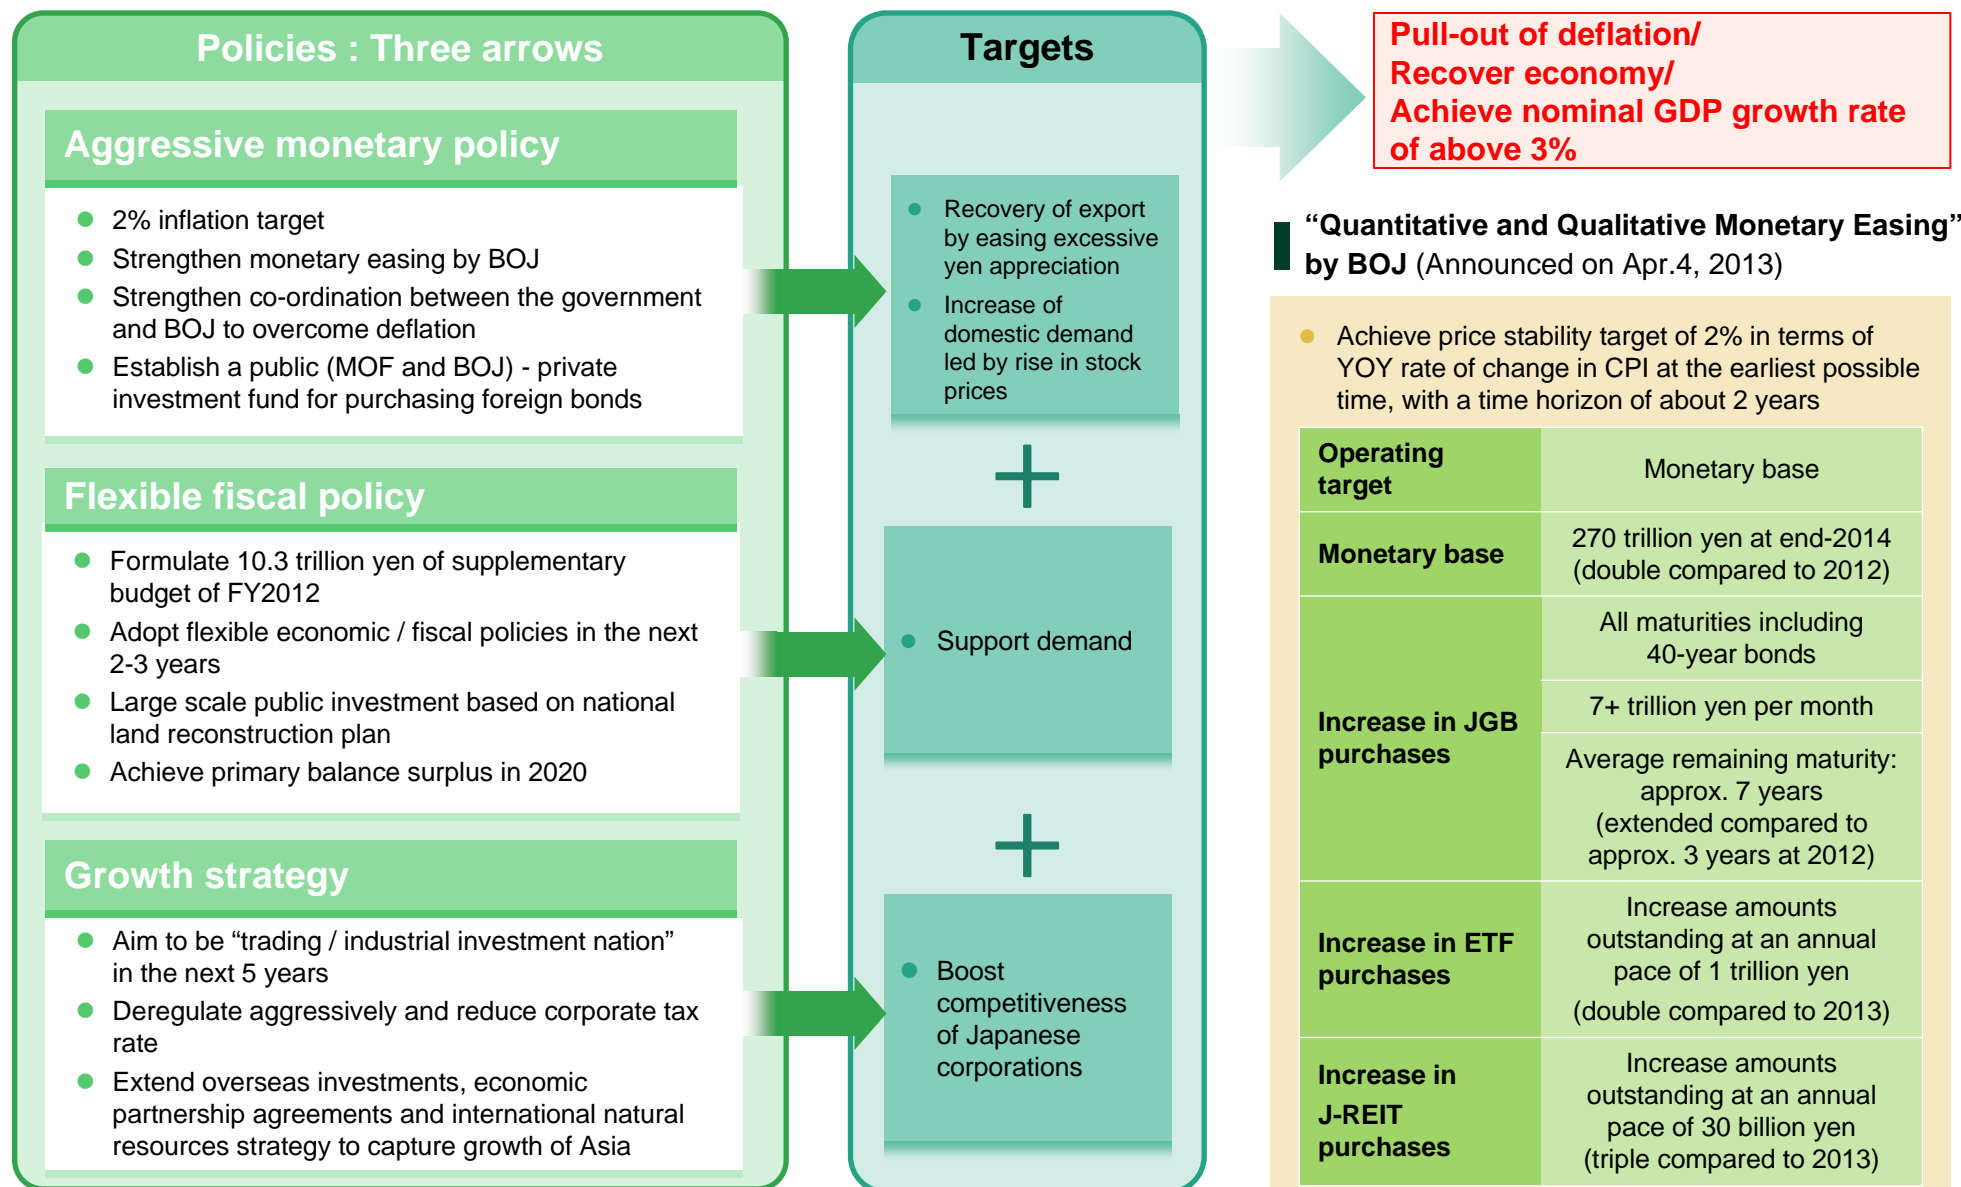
Policies : Three arrows

Aggressive monetary policy

- 2% inflation target
- Strengthen monetary easing by BOJ
- Strengthen co-ordination between the government and BOJ to overcome deflation
- Establish a public (MOF and BOJ) - private investment fund for purchasing foreign bonds

Flexible fiscal policy

- Formulate 10.3 trillion yen of supplementary budget of FY2012
- Adopt flexible economic / fiscal policies in the next 2-3 years
- Large scale public investment based on national land reconstruction plan
- Achieve primary balance surplus in 2020

Growth strategy

- Aim to be “trading / industrial investment nation” in the next 5 years
- Deregulate aggressively and reduce corporate tax rate
- Extend overseas investments, economic partnership agreements and international natural resources strategy to capture growth of Asia

Targets

- Recovery of export by easing excessive yen appreciation
- Increase of domestic demand led by rise in stock prices

+

- Support demand

+

- Boost competitiveness of Japanese corporations

Pull-out of deflation/
Recover economy/
Achieve nominal GDP growth rate of above 3%

“Quantitative and Qualitative Monetary Easing” by BOJ (Announced on Apr.4, 2013)

- Achieve price stability target of 2% in terms of YOY rate of change in CPI at the earliest possible time, with a time horizon of about 2 years

| Operating target | Monetary base |
|---|---|
| Monetary base | 270 trillion yen at end-2014 (double compared to 2012) |
| Increase in JGB purchases | All maturities including 40-year bonds |
| | 7+ trillion yen per month |
| | Average remaining maturity: approx. 7 years (extended compared to approx. 3 years at 2012) |
| Increase in ETF purchases | Increase amounts outstanding at an annual pace of 1 trillion yen (double compared to 2013) |
| Increase in J-REIT purchases | Increase amounts outstanding at an annual pace of 30 billion yen (triple compared to 2013) |